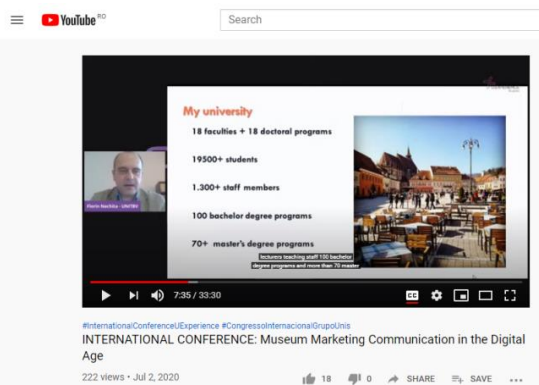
YouTube RO

Search

My university

18 faculties + 18 doctoral programs

19500+ students

1.300+ staff members

100 bachelor degree programs

70+ master's degree programs

Florin Nechita - UNITBV

lecturers teaching staff 100 bachelor degree programs and more than 70 master

7:35 / 33:30

CC

#InternationalConferenceUExperience #CongressoInternacionalGrupoUnis

INTERNATIONAL CONFERENCE: Museum Marketing Communication in the Digital Age

222 views • Jul 2, 2020

18

0

SHARE

SAVE

...